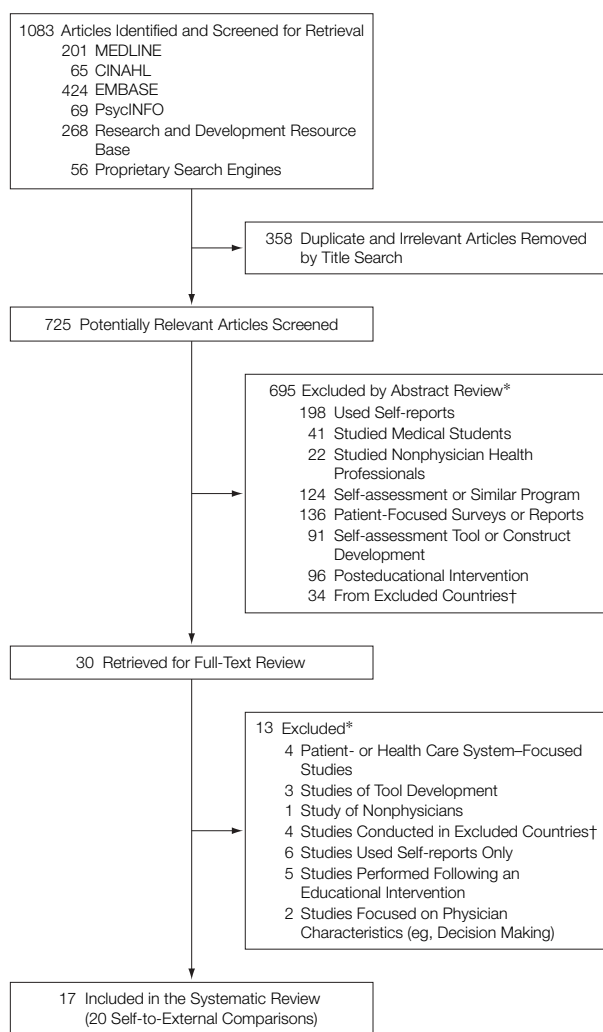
1083 Articles Identified and Screened for Retrieval
201 MEDLINE
65 CINAHL
424 EMBASE
69 PsycINFO
268 Research and Development Resource Base
56 Proprietary Search Engines

358 Duplicate and Irrelevant Articles Removed by Title Search

725 Potentially Relevant Articles Screened

695 Excluded by Abstract Review*
198 Used Self-reports
41 Studied Medical Students
22 Studied Nonphysician Health Professionals
124 Self-assessment or Similar Program
136 Patient-Focused Surveys or Reports
91 Self-assessment Tool or Construct Development
96 Posteducational Intervention
34 From Excluded Countries†

30 Retrieved for Full-Text Review

13 Excluded*
4 Patient- or Health Care System–Focused Studies
3 Studies of Tool Development
1 Study of Nonphysicians
4 Studies Conducted in Excluded Countries†
6 Studies Used Self-reports Only
5 Studies Performed Following an Educational Intervention
2 Studies Focused on Physician Characteristics (eg, Decision Making)

17 Included in the Systematic Review (20 Self-to-External Comparisons)